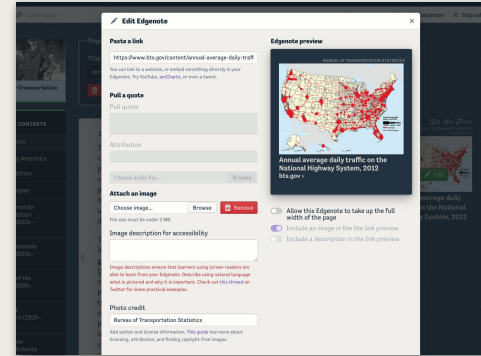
Edit Edgenote

Paste a link

https://www.bts.gov/content/annual-average-daily-traff

You can link to a website, or embed something directly in your Edgenote. Try YouTube, amCharts, or even a tweet.

Pull a quote

Pull quote

Attribution

Choose audio file... Browse

Attach an image

Choose image... Browse Remove

File size must be under 2 MB.

Image description for accessibility

Image descriptions ensure that learners using screen readers are able to learn from your Edgenote. Describe using natural language what is pictured and why it is important. Check out this thread on Twitter for some practical examples.

Photo credit

Bureau of Transportation Statistics

Add author and license information. This guide has more about licensing, attribution, and finding copyright-free images.

Edgenote preview

BUREAU OF TRANSPORTATION STATISTICS

Annual average daily traffic on the National Highway System, 2012

bts.gov

Allow this Edgenote to take up the full width of the page

Include an image in the link preview

Include a description in the link preview

Transportation

CONTENTS

verage daily
ational
System, 2012